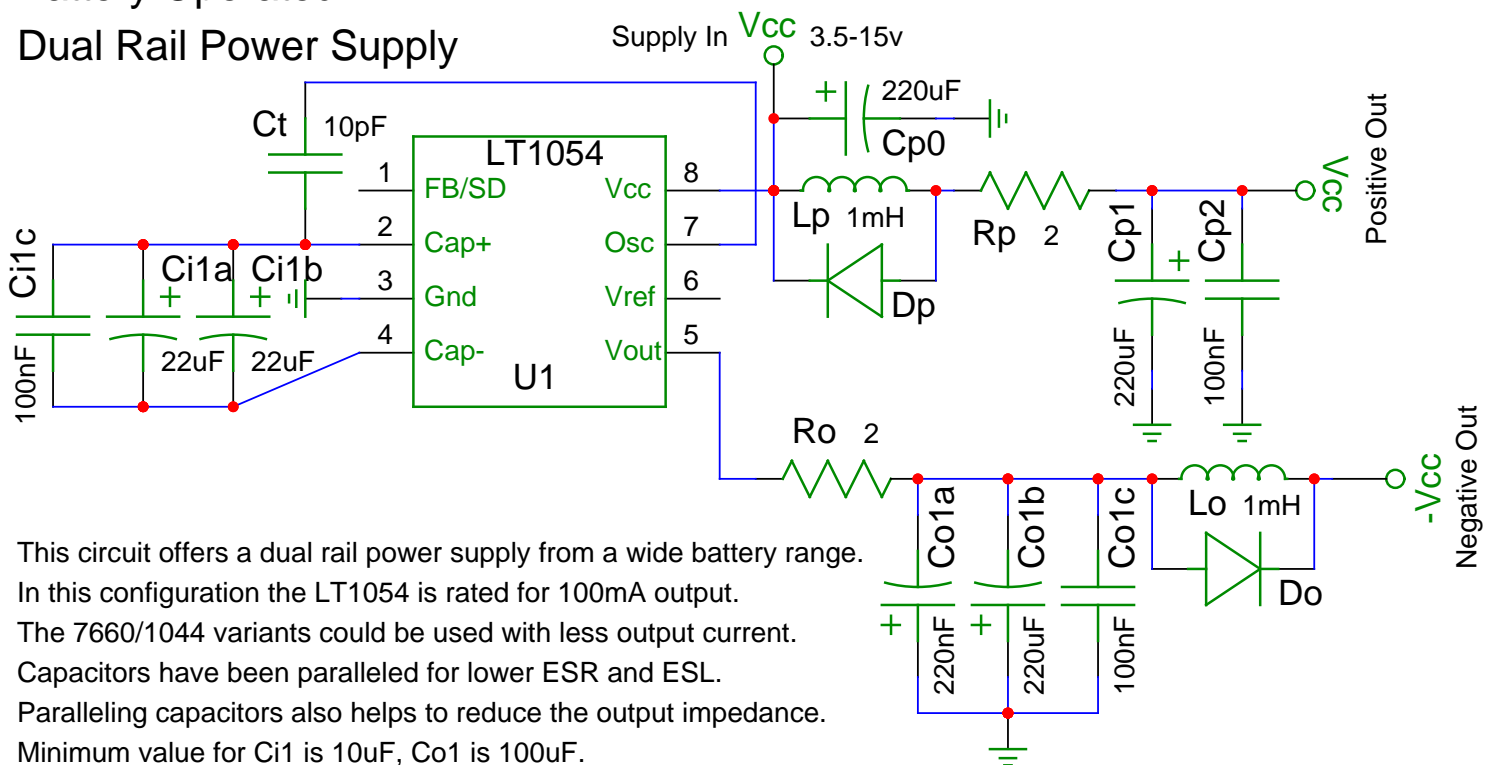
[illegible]
Dual Rail Power Supply

Supply In Vcc 3.5-15v

+ 220uF
Cp0

Ct 10pF

LT1054

1 FB/SD
2 Cap+
3 Gnd
4 Cap-
8 Vcc
7 Osc
6 Vref
5 Vout
U1

Lp 1mH
Dp
Rp 2
Cp1 +
Cp2
220uF
100nF
Vcc
Positive Out

Ci1c
100nF
Ci1a +
22uF
Ci1b +
22uF

Ro 2
Co1a
220nF +
Co1b
220nF +
Co1c
100nF
Lo 1mH
Do
-Vcc
Negative Out

This circuit offers a dual rail power supply from a wide battery range.
In this configuration the LT1054 is rated for 100mA output.
The 7660/1044 variants could be used with less output current.
Capacitors have been paralleled for lower ESR and ESL.
Paralleling capacitors also helps to reduce the output impedance.
Minimum value for Ci1 is 10uF, Co1 is 100uF.